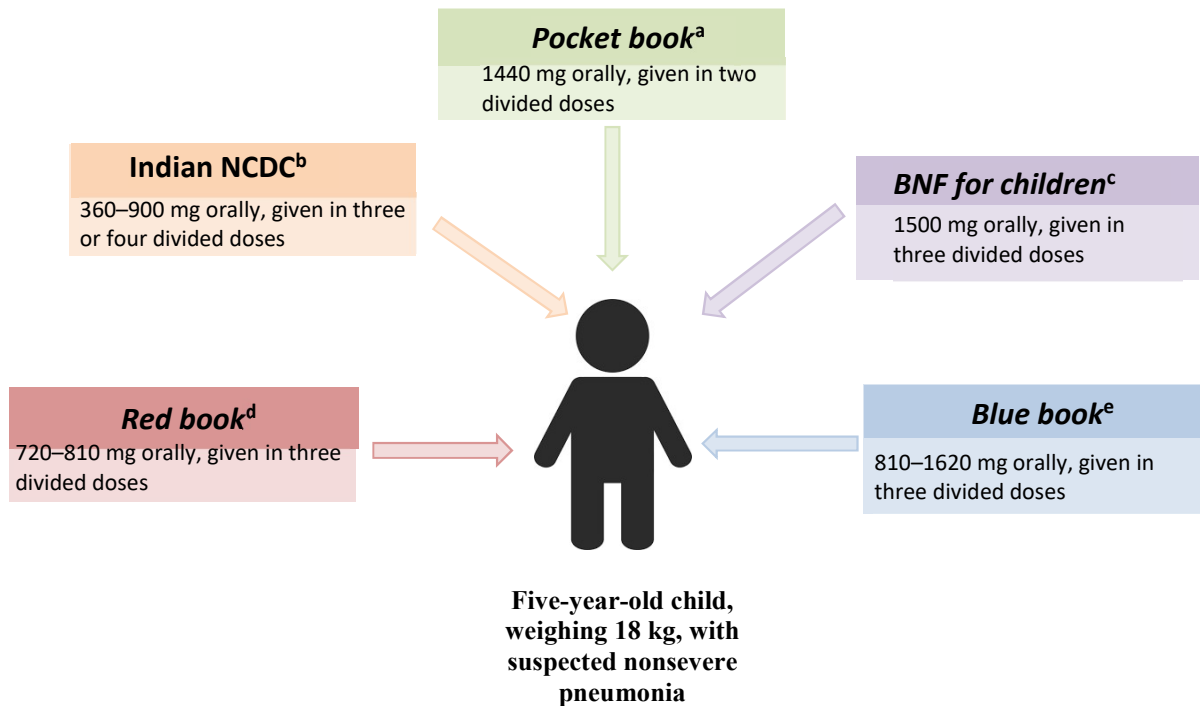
Pocket book$^{a}$
1440 mg orally, given in two divided doses

Indian NCDC$^{b}$
360–900 mg orally, given in three or four divided doses

BNF for children$^{c}$
1500 mg orally, given in three divided doses

Red book$^{d}$
720–810 mg orally, given in three divided doses

Blue book$^{e}$
810–1620 mg orally, given in three divided doses

Five-year-old child, weighing 18 kg, with suspected nonsevere pneumonia